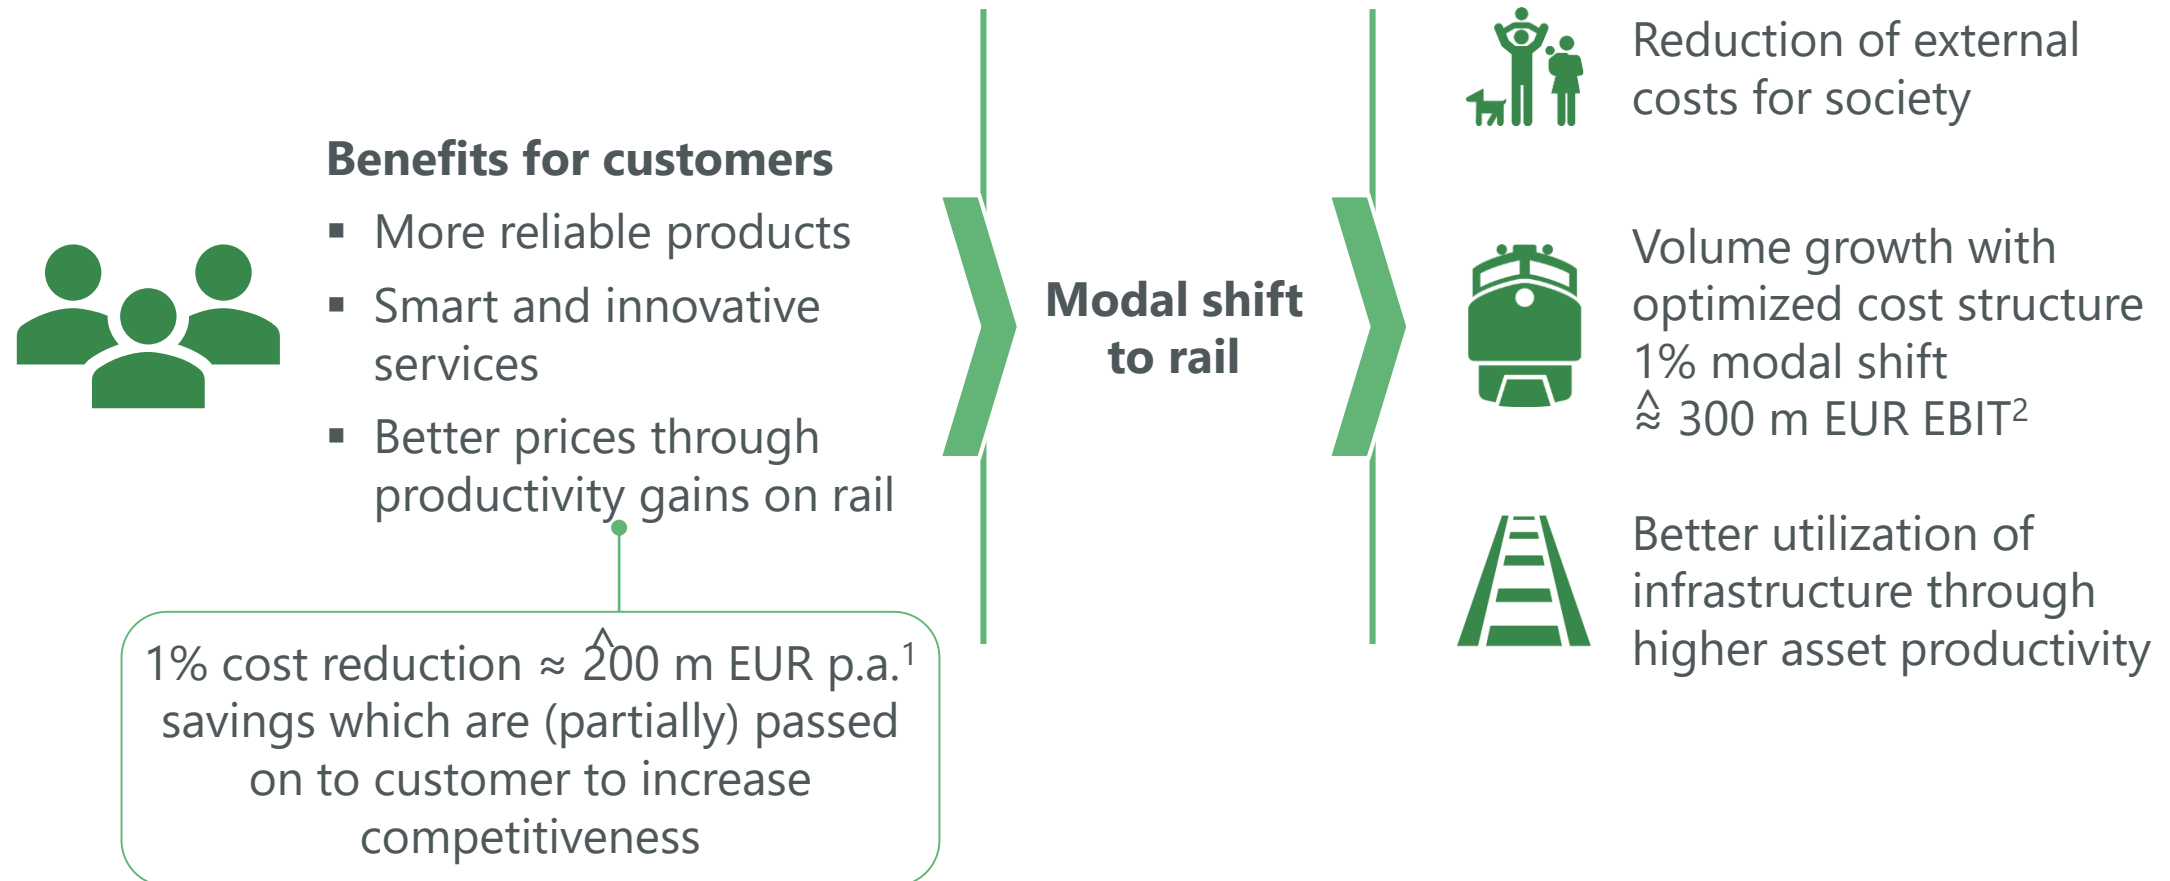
Benefits for customers

- More reliable products
- Smart and innovative services
- Better prices through productivity gains on rail

1% cost reduction ≈ 200 m EUR p.a.$^1$ savings which are (partially) passed on to customer to increase competitiveness

Modal shift to rail

Reduction of external costs for society

Volume growth with optimized cost structure 1% modal shift $\hat{\approx}$ 300 m EUR EBIT$^2$

Better utilization of infrastructure through higher asset productivity